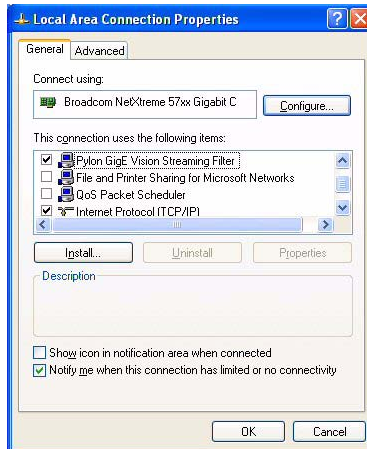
Local Area Connection Properties

General | Advanced

Connect using:

Broadcom NetXtreme 57xx Gigabit C

Configure...

This connection uses the following items:

☑ Pylon GigE Vision Streaming Filter
☐ File and Printer Sharing for Microsoft Networks
☐ QoS Packet Scheduler
☑ Internet Protocol (TCP/IP)

Install... | Uninstall | Properties

Description

☐ Show icon in notification area when connected
☑ Notify me when this connection has limited or no connectivity

OK | Cancel